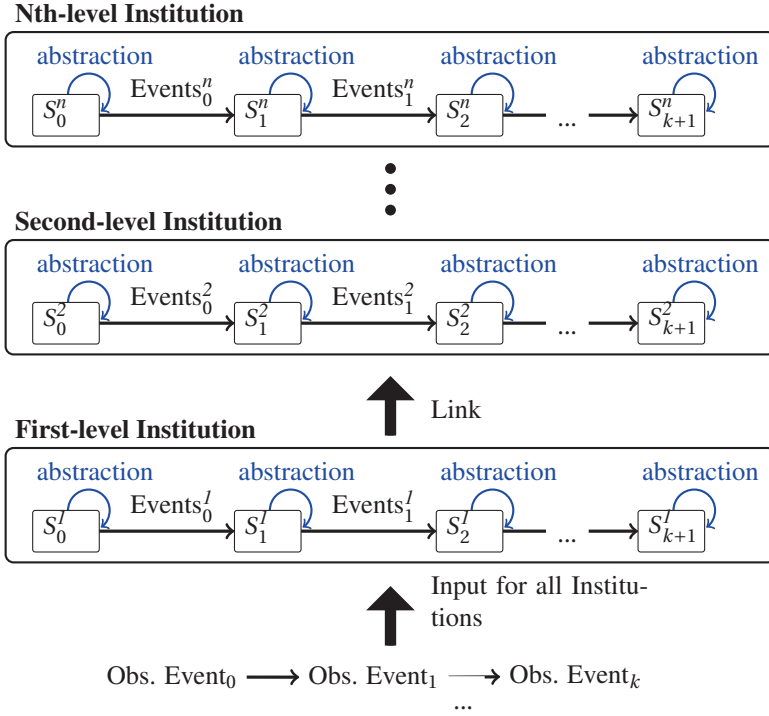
Nth-level Institution

abstraction abstraction abstraction abstraction

$S_0^n$ Events$_0^n$ $S_1^n$ Events$_1^n$ $S_2^n$ ... $S_{k+1}^n$

Second-level Institution

abstraction abstraction abstraction abstraction

$S_0^2$ Events$_0^2$ $S_1^2$ Events$_1^2$ $S_2^2$ ... $S_{k+1}^2$

Link

First-level Institution

abstraction abstraction abstraction abstraction

$S_0^1$ Events$_0^1$ $S_1^1$ Events$_1^1$ $S_2^1$ ... $S_{k+1}^1$

Input for all Institutions

Obs. Event$_0$ Obs. Event$_1$ ... Obs. Event$_k$